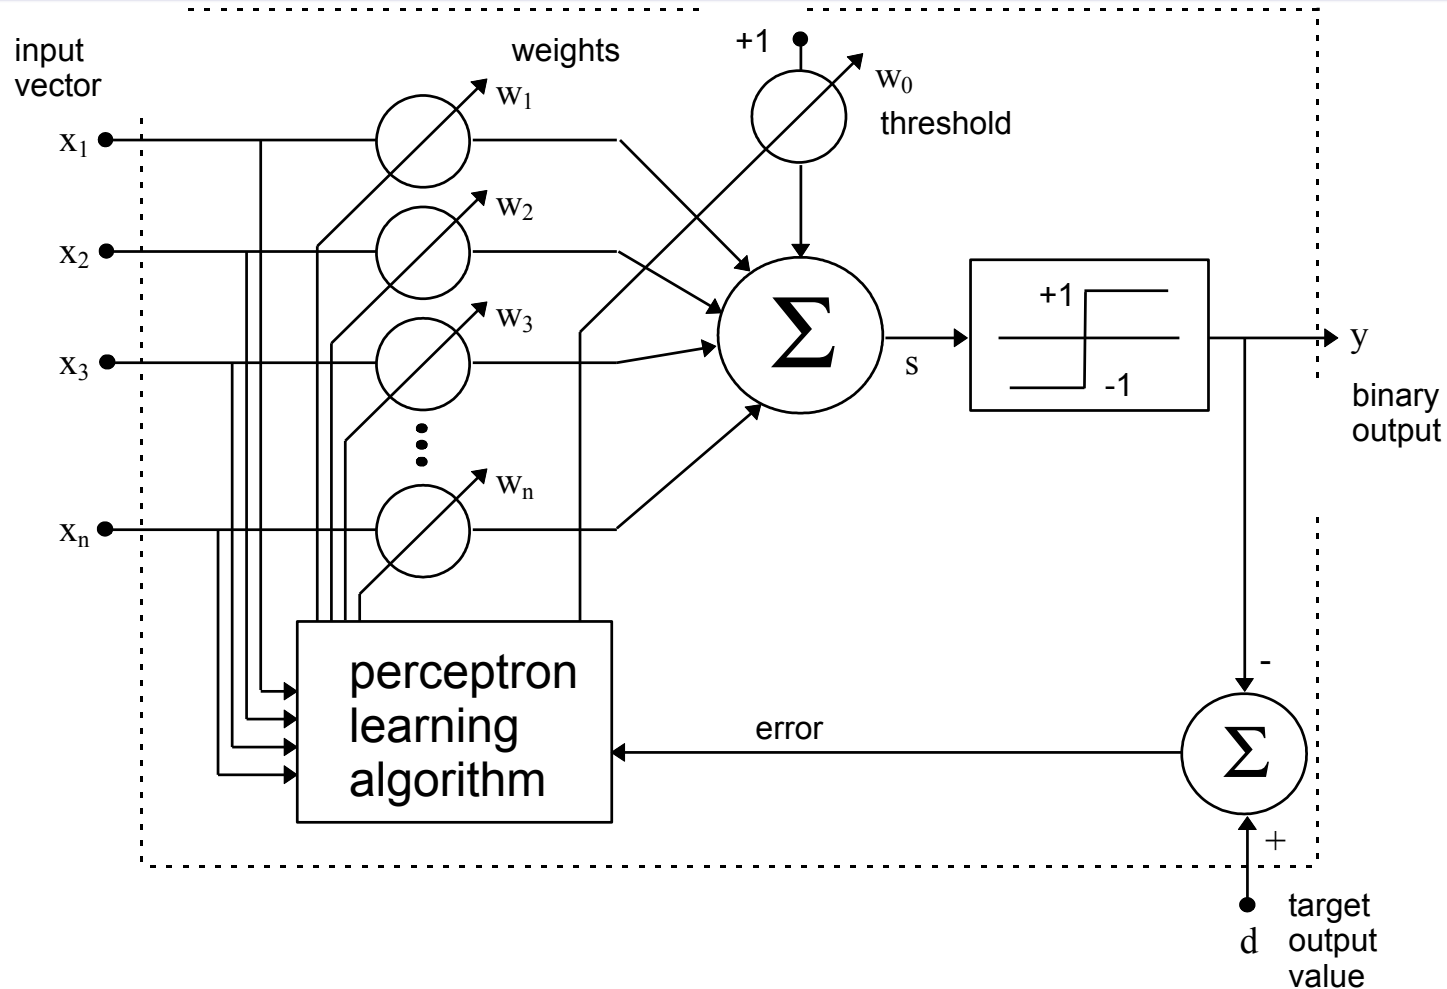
input vector

weights

+1

$w_0$

threshold

$x_1$

$w_1$

$x_2$

$w_2$

$x_3$

$w_3$

$x_n$

$w_n$

$\Sigma$

s

+1

-1

y

binary output

perceptron learning algorithm

error

-

$\Sigma$

+

d

target output value